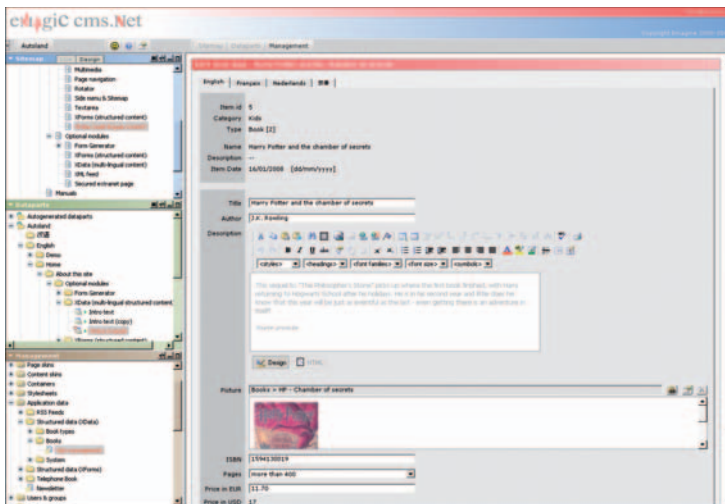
enagiC cms.Net

Autoland

Sitemap | Design

Multimedia
Page navigation
Rotator
Side menu & Sitemap
Textarea
XForms (structured content)
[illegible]
Optional modules
Form Generator
XForms (structured content)
XData (multi-lingual content)
XML feed
Secured extranet page
Manuals

Dataparts
Autogenerated dataparts
Autoland
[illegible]
English
Demo
Home
About this site
Optional modules
Form Generator
XData (multi-lingual structured content)
Intro text
Intro text (copy)
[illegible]

Management
Page skins
Content skins
Containers
Stylesheets
Application data
RSS Feeds
Structured data (XData)
Book types
Books
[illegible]
System
Structured data (XForms)
Telephone Book
Newsletter
Users & groups

Sitemap | Dataparts | Management

Copyright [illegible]

English | Français | Nederlands | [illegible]

Item id 5
Category Kids
Type Book [2]

Name Harry Potter and the chamber of secrets
Description --
Item Date 16/01/2006 [dd/mm/yyyy]

Title Harry Potter and the chamber of secrets
Author J.K. Rowling
Description
<styles> <headings> <font families> <font size> <symbols>

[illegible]

Design HTML

Picture Books > HP - Chamber of secrets

ISBN 1594130019
Pages more than 400
Price in EUR 11.70
Price in USD 17